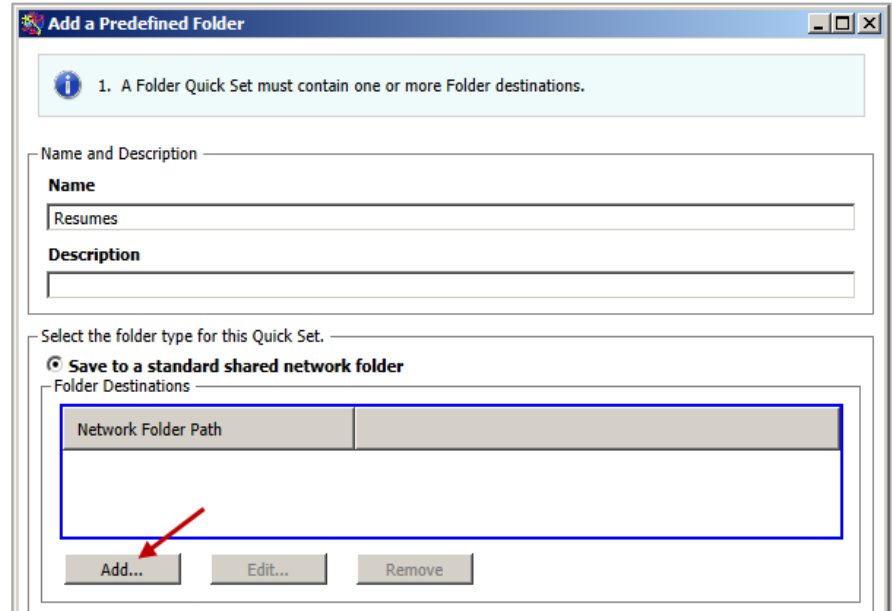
Add a Predefined Folder

1. A Folder Quick Set must contain one or more Folder destinations.

Name and Description

Name

Resumes

Description

Select the folder type for this Quick Set.

Save to a standard shared network folder

Folder Destinations

| Network Folder Path | |
|---|---|

Add...

Edit...

Remove